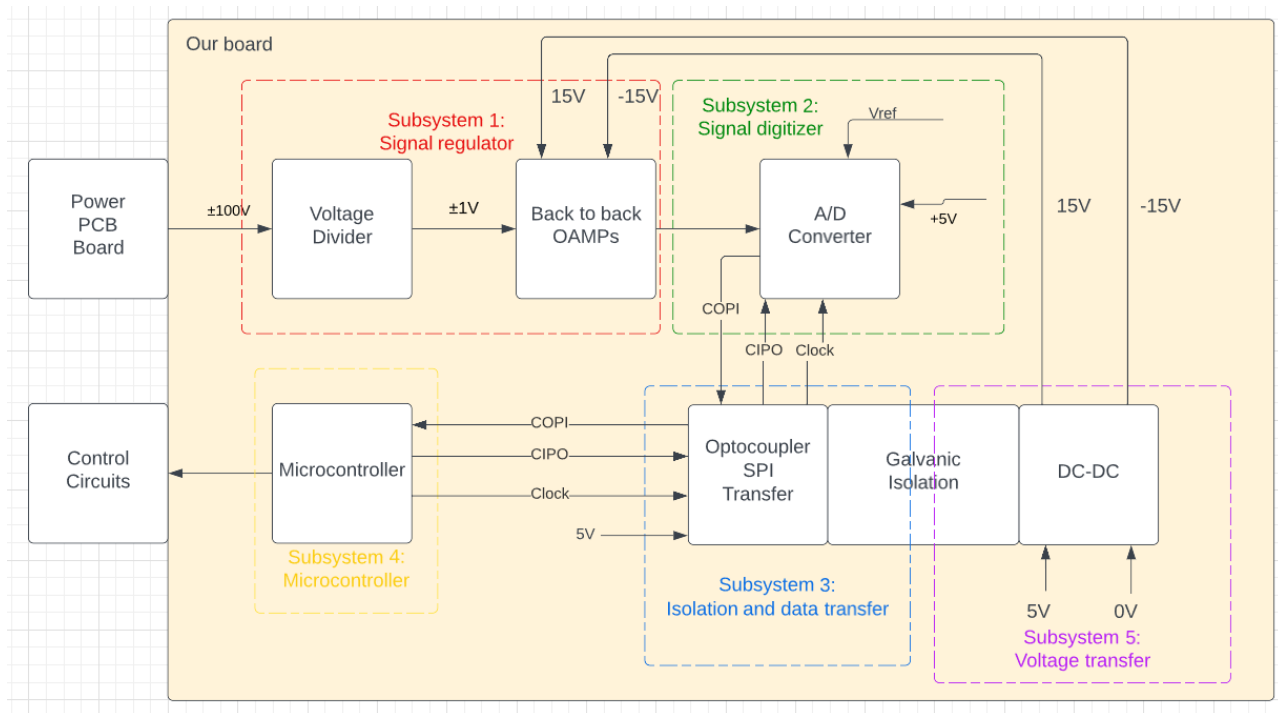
Our board

Subsystem 1:
Signal regulator

15V -15V

Subsystem 2:
Signal digitizer

Vref

Power
PCB
Board

±100V

Voltage
Divider

±1V

Back to back
OAMPs

A/D
Converter

+5V

15V

-15V

COPI

CIPO

Clock

Control
Circuits

Microcontroller

COPI

CIPO

Clock

5V

Optocoupler
SPI
Transfer

Galvanic
Isolation

DC-DC

Subsystem 4:
Microcontroller

Subsystem 3:
Isolation and data transfer

5V

0V

Subsystem 5:
Voltage transfer